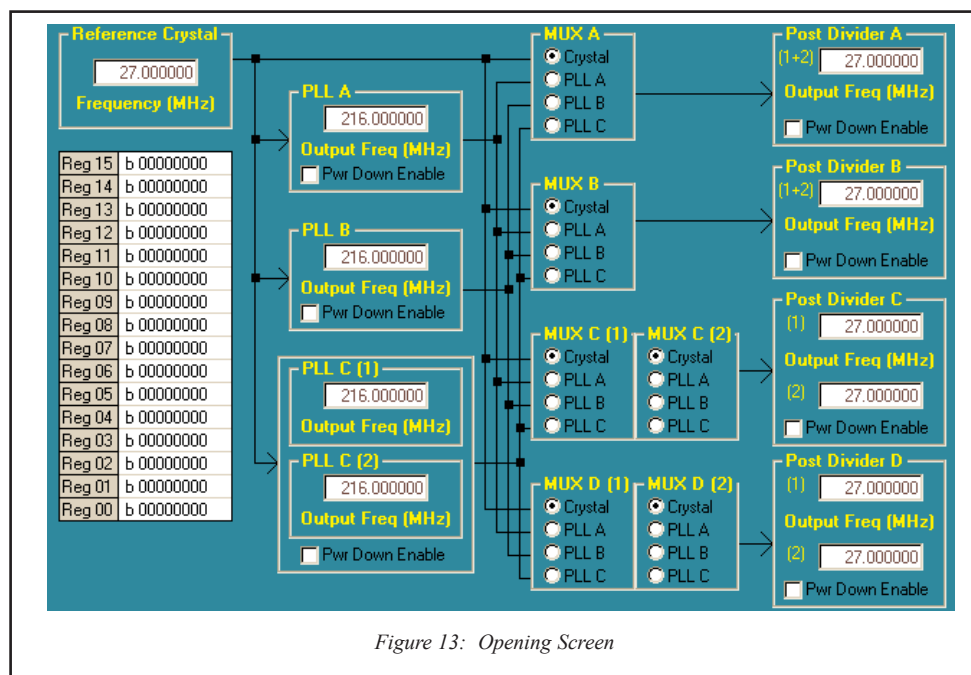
Reference Crystal
27.000000
Frequency (MHz)

| Reg 15 | b 00000000 |
|---|---|
| Reg 14 | b 00000000 |
| Reg 13 | b 00000000 |
| Reg 12 | b 00000000 |
| Reg 11 | b 00000000 |
| Reg 10 | b 00000000 |
| Reg 09 | b 00000000 |
| Reg 08 | b 00000000 |
| Reg 07 | b 00000000 |
| Reg 06 | b 00000000 |
| Reg 05 | b 00000000 |
| Reg 04 | b 00000000 |
| Reg 03 | b 00000000 |
| Reg 02 | b 00000000 |
| Reg 01 | b 00000000 |
| Reg 00 | b 00000000 |

PLL A
216.000000
Output Freq (MHz)
Pwr Down Enable

PLL B
216.000000
Output Freq (MHz)
Pwr Down Enable

PLL C (1)
216.000000
Output Freq (MHz)

PLL C (2)
216.000000
Output Freq (MHz)
Pwr Down Enable

MUX A
Crystal
PLL A
PLL B
PLL C

MUX B
Crystal
PLL A
PLL B
PLL C

MUX C (1)
Crystal
PLL A
PLL B
PLL C

MUX C (2)
Crystal
PLL A
PLL B
PLL C

MUX D (1)
Crystal
PLL A
PLL B
PLL C

MUX D (2)
Crystal
PLL A
PLL B
PLL C

Post Divider A
(1+2) 27.000000
Output Freq (MHz)
Pwr Down Enable

Post Divider B
(1+2) 27.000000
Output Freq (MHz)
Pwr Down Enable

Post Divider C
(1) 27.000000
Output Freq (MHz)
(2) 27.000000
Pwr Down Enable

Post Divider D
(1) 27.000000
Output Freq (MHz)
(2) 27.000000
Pwr Down Enable

Figure 13: Opening Screen